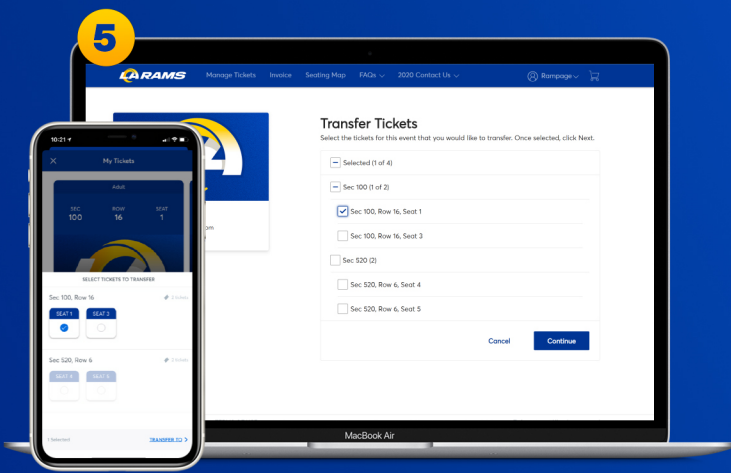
5

LA RAMS Manage Tickets Invoice Seating Map FAQs 2020 Contact Us Rampage

Transfer Tickets
Select the tickets for this event that you would like to transfer. Once selected, click Next.

Selected (1 of 4)
Sec 100 (1 of 2)
Sec 100, Row 16, Seat 1
Sec 100, Row 16, Seat 3
Sec 520 (2)
Sec 520, Row 6, Seat 4
Sec 520, Row 6, Seat 5

Cancel Continue

om

MacBook Air

10:21

My Tickets

Adult
SEC 100 ROW 16 SEAT 1

SELECT TICKETS TO TRANSFER

Sec 100, Row 16 2 tickets
SEAT 1 SEAT 3

Sec 520, Row 6 2 tickets
SEAT 4 SEAT 5

1 Selected TRANSFER TO